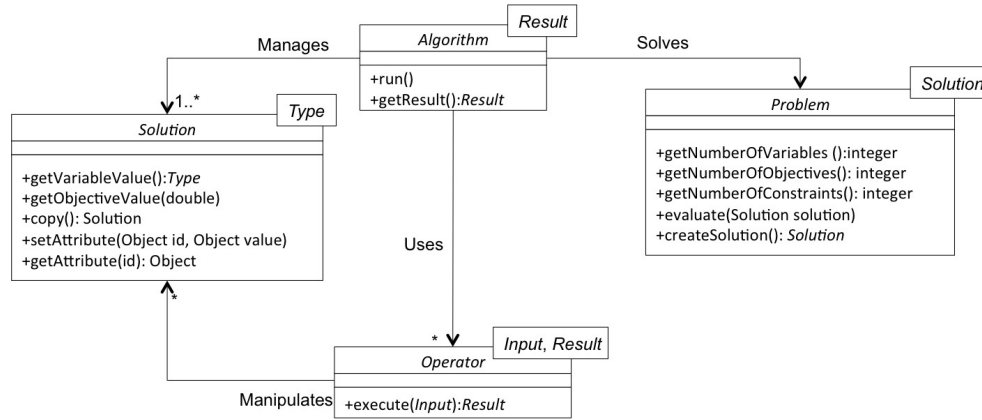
Result
Algorithm
+run()
+getResult():Result

Manages

Solves

1..*

Type
Solution
+getVariableValue():Type
+getObjectiveValue(double)
+copy(): Solution
+setAttribute(Object id, Object value)
+getAttribute(id): Object

Solution
Problem
+getNumberOfVariables ():integer
+getNumberOfObjectives(): integer
+getNumberOfConstraints(): integer
+evaluate(Solution solution)
+createSolution(): Solution

Uses

*

*

Input, Result
Operator
+execute(Input):Result

Manipulates